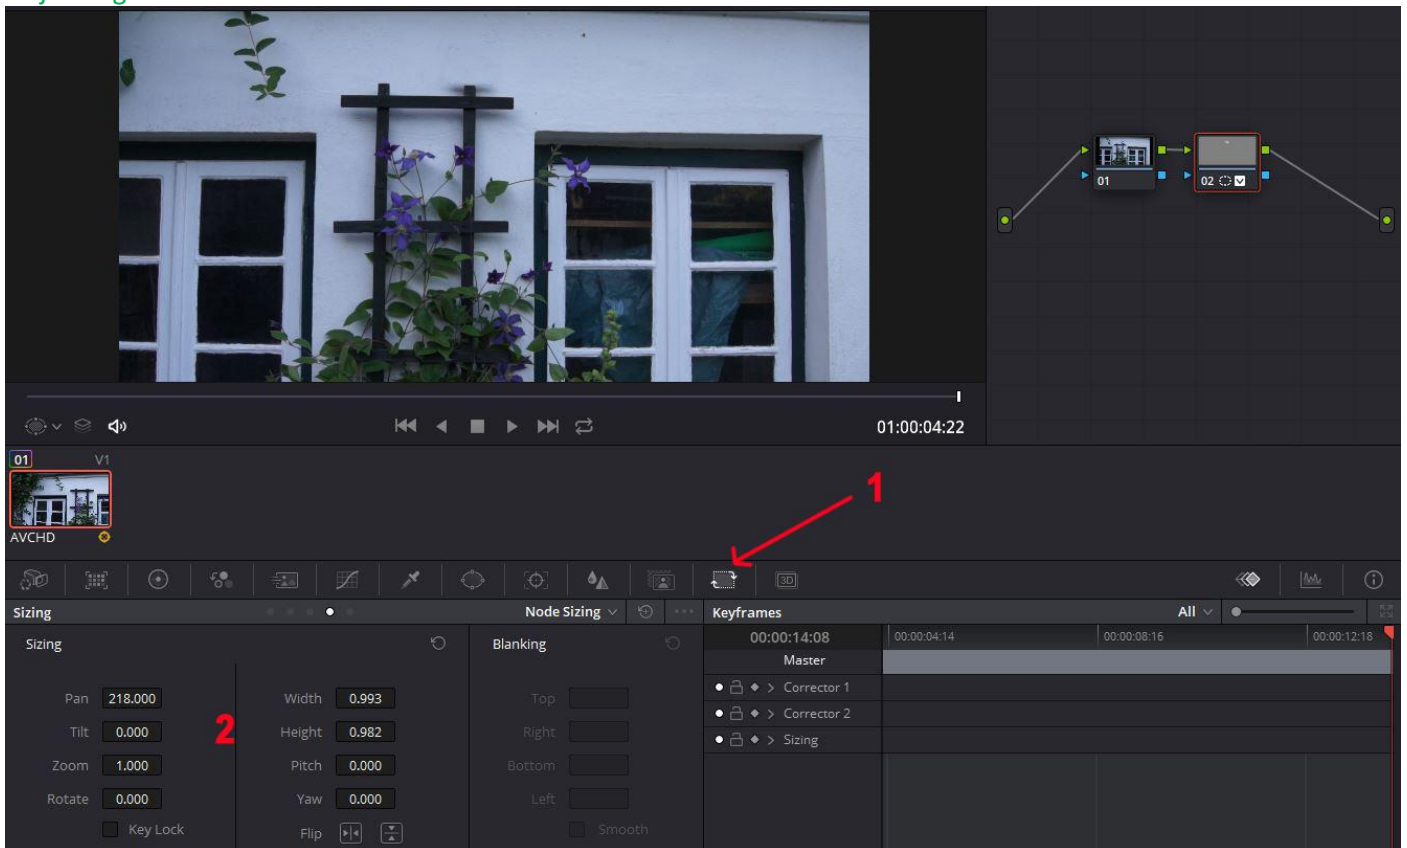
01

02

01:00:04:22

01 V1

AVCHD

1

Sizing

Node Sizing

Keyframes

All

Sizing

Blanking

00:00:14:08

00:00:04:14

00:00:08:16

00:00:12:18

Master

Corrector 1

Corrector 2

Sizing

Pan 218.000

Tilt 0.000

Zoom 1.000

Rotate 0.000

Key Lock

2

Width 0.993

Height 0.982

Pitch 0.000

Yaw 0.000

Flip

Top

Right

Bottom

Left

Smooth